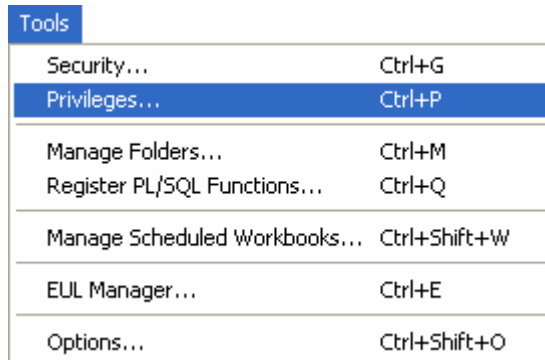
Tools

Security... Ctrl+G
Privileges... Ctrl+P

Manage Folders... Ctrl+M
Register PL/SQL Functions... Ctrl+Q

Manage Scheduled Workbooks... Ctrl+Shift+W

EUL Manager... Ctrl+E

Options... Ctrl+Shift+O